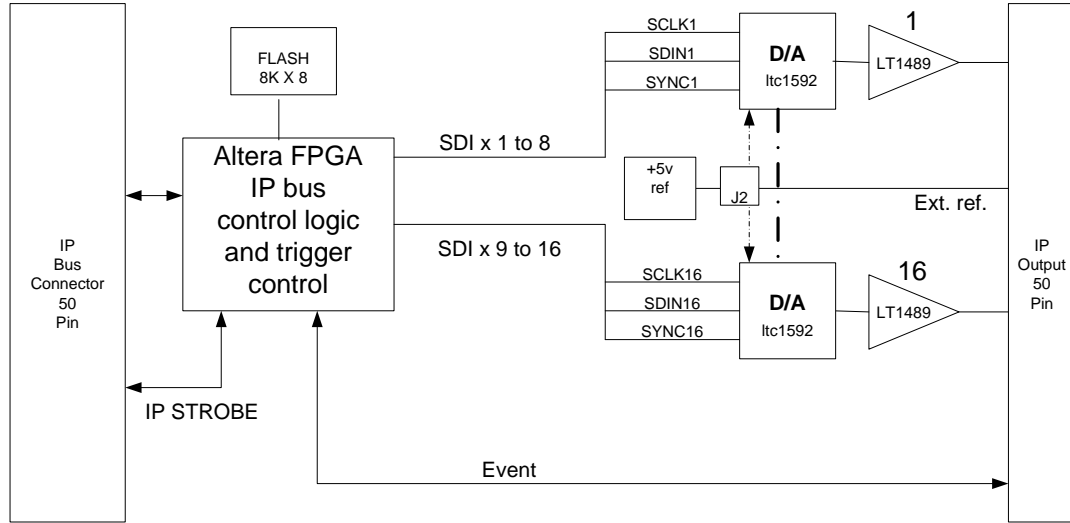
IP
Bus
Connector
50
Pin

FLASH
8K X 8

Altera FPGA
IP bus
control logic
and trigger
control

IP STROBE

SDI x 1 to 8

SDI x 9 to 16

SCLK1
SDIN1
SYNC1

D/A
ltc1592

1

LT1489

+5v
ref

J2

Ext. ref.

SCLK16
SDIN16
SYNC16

D/A
ltc1592

16

LT1489

IP
Output
50
Pin

Event